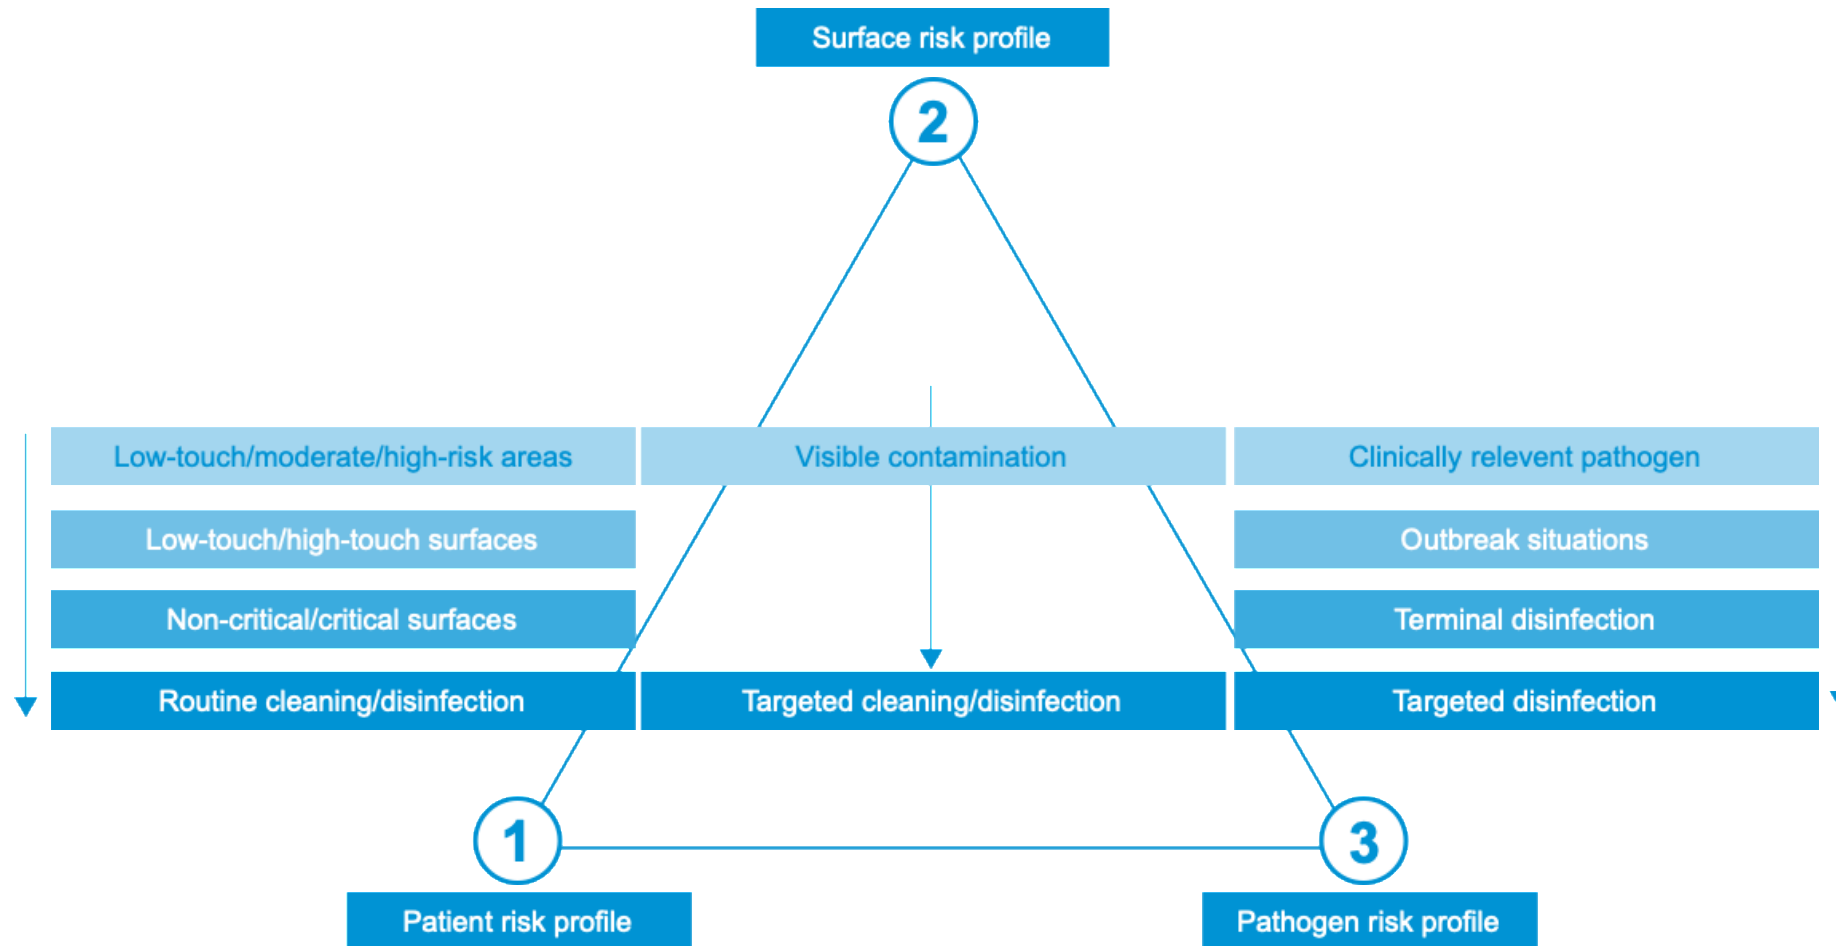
Surface risk profile

2

Low-touch/moderate/high-risk areas

Low-touch/high-touch surfaces

Non-critical/critical surfaces

Routine cleaning/disinfection

Visible contamination

Targeted cleaning/disinfection

Clinically relevent pathogen

Outbreak situations

Terminal disinfection

Targeted disinfection

1

Patient risk profile

3

Pathogen risk profile